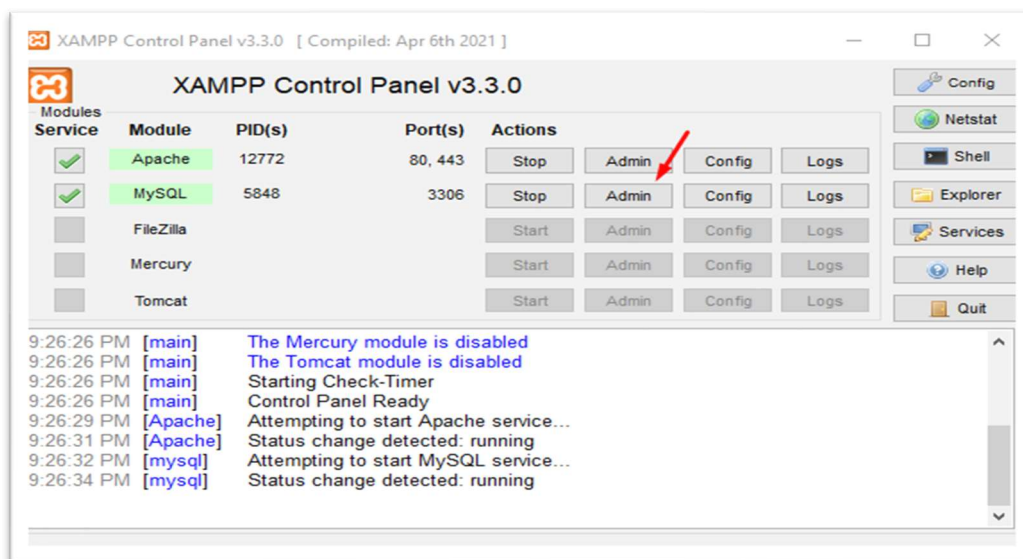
XAMPP Control Panel v3.3.0 [ Compiled: Apr 6th 2021 ]

XAMPP Control Panel v3.3.0

Config
Netstat
Shell
Explorer
Services
Help
Quit

| Modules Service | Module | PID(s) | Port(s) | Actions | | | |
|---|---|---|---|---|---|---|---|
| | Apache | 12772 | 80, 443 | Stop | Admin | Config | Logs |
| | MySQL | 5848 | 3306 | Stop | Admin | Config | Logs |
| | FileZilla | | | Start | Admin | Config | Logs |
| | Mercury | | | Start | Admin | Config | Logs |
| | Tomcat | | | Start | Admin | Config | Logs |

9:26:26 PM [main] The Mercury module is disabled
9:26:26 PM [main] The Tomcat module is disabled
9:26:26 PM [main] Starting Check-Timer
9:26:26 PM [main] Control Panel Ready
9:26:29 PM [Apache] Attempting to start Apache service...
9:26:31 PM [Apache] Status change detected: running
9:26:32 PM [mysql] Attempting to start MySQL service...
9:26:34 PM [mysql] Status change detected: running